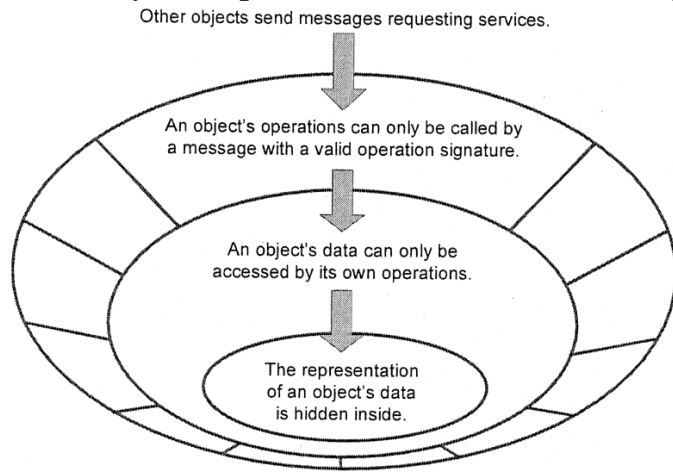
Other objects send messages requesting services.

An object's operations can only be called by a message with a valid operation signature.

An object's data can only be accessed by its own operations.

The representation of an object's data is hidden inside.